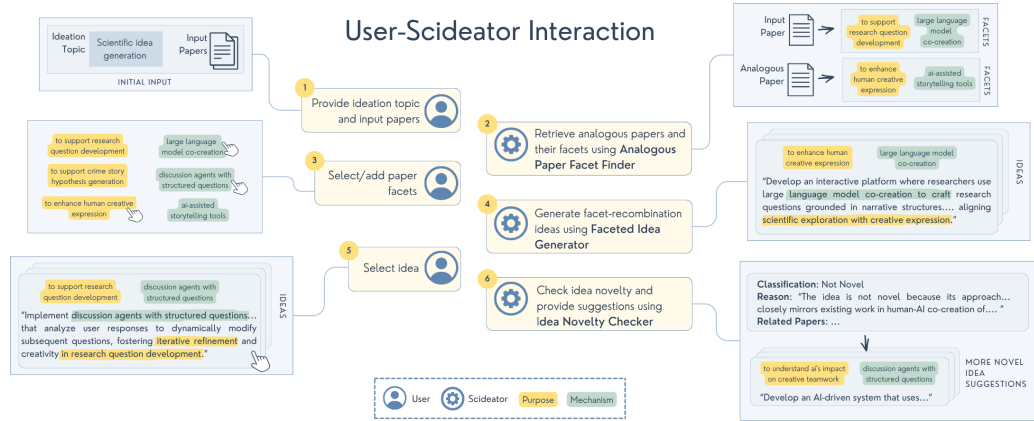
User-Scideator Interaction

Ideation Topic

Scientific idea generation

Input Papers

INITIAL INPUT

1

Provide ideation topic and input papers

Input Paper

to support research question development

large language model co-creation

Analogous Paper

to enhance human creative expression

ai-assisted storytelling tools

FACETS

FACETS

2

Retrieve analogous papers and their facets using Analogous Paper Facet Finder

to support research question development

large language model co-creation

to support crime story hypothesis generation

discussion agents with structured questions

to enhance human creative expression

ai-assisted storytelling tools

3

Select/add paper facets

to enhance human creative expression

large language model co-creation

"Develop an interactive platform where researchers use large language model co-creation to craft research questions grounded in narrative structures.... aligning scientific exploration with creative expression."

IDEAS

4

Generate facet-recombination ideas using Faceted Idea Generator

5

Select idea

to support research question development

discussion agents with structured questions

"Implement discussion agents with structured questions... that analyze user responses to dynamically modify subsequent questions, fostering iterative refinement and creativity in research question development."

IDEAS

6

Check idea novelty and provide suggestions using Idea Novelty Checker

Classification: Not Novel

Reason: "The idea is not novel because its approach... closely mirrors existing work in human-AI co-creation of.... "

Related Papers: ...

to understand ai's impact on creative teamwork

discussion agents with structured questions

"Develop an AI-driven system that uses..."

MORE NOVEL IDEA SUGGESTIONS

User

Scideator

Purpose

Mechanism